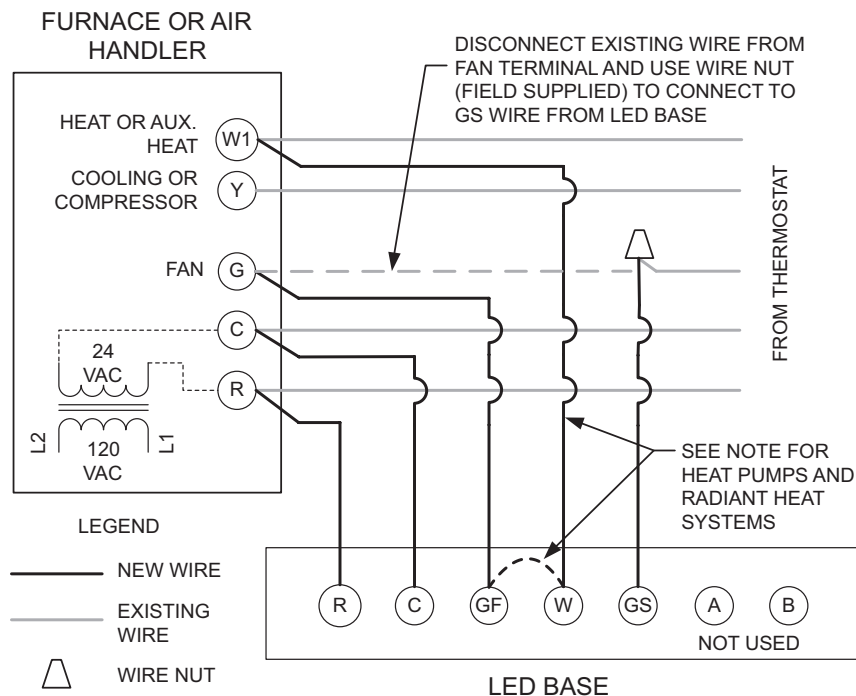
FURNACE OR AIR HANDLER

DISCONNECT EXISTING WIRE FROM FAN TERMINAL AND USE WIRE NUT (FIELD SUPPLIED) TO CONNECT TO GS WIRE FROM LED BASE

HEAT OR AUX. HEAT W1

COOLING OR COMPRESSOR Y

FAN G

C

R

24 VAC

L2 120 VAC L1

FROM THERMOSTAT

SEE NOTE FOR HEAT PUMPS AND RADIANT HEAT SYSTEMS

LEGEND

NEW WIRE

EXISTING WIRE

WIRE NUT

R C GF W GS A B

NOT USED

LED BASE